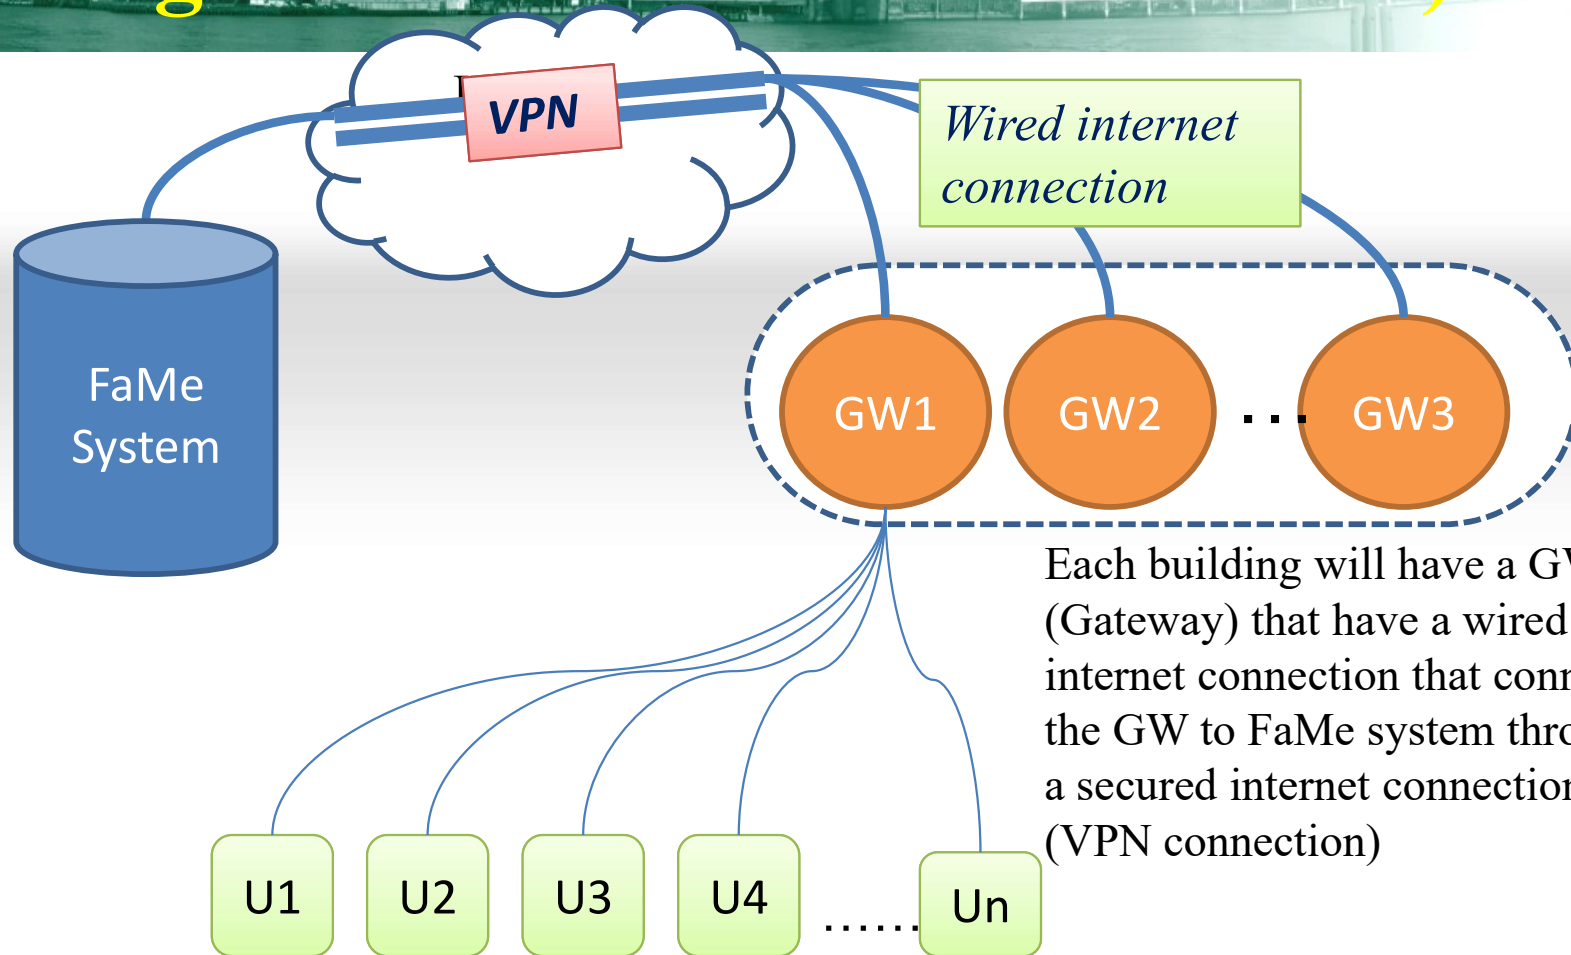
VPN

Wired internet connection

FaMe System

GW1

GW2

...

GW3

Each building will have a G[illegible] (Gateway) that have a wired internet connection that con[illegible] the GW to FaMe system thr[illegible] a secured internet connectio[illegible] (VPN connection)

U1

U2

U3

U4

......

Un